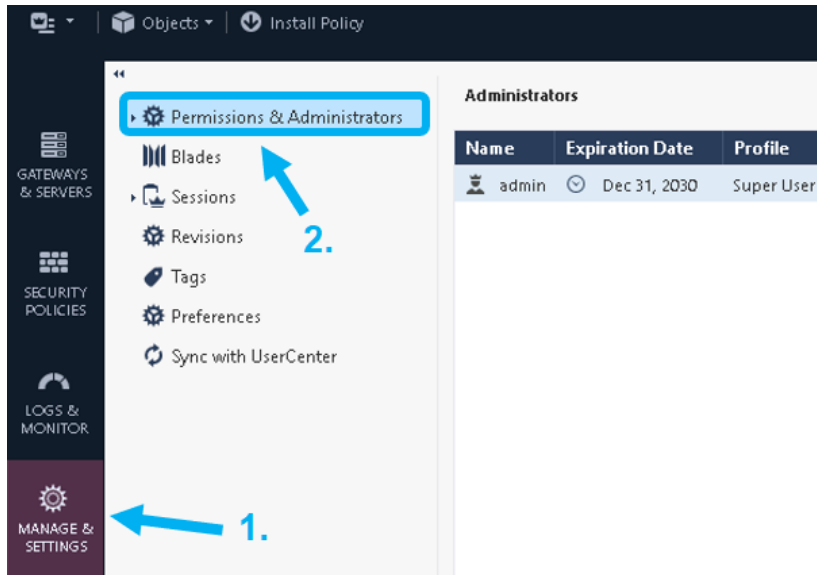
Objects ▾ | Install Policy

GATEWAYS & SERVERS

SECURITY POLICIES

LOGS & MONITOR

MANAGE & SETTINGS

1.

Permissions & Administrators

Blades

Sessions

Revisions

Tags

Preferences

Sync with UserCenter

2.

Administrators

| Name | Expiration Date | Profile |
|---|---|---|
| admin | Dec 31, 2030 | Super User |